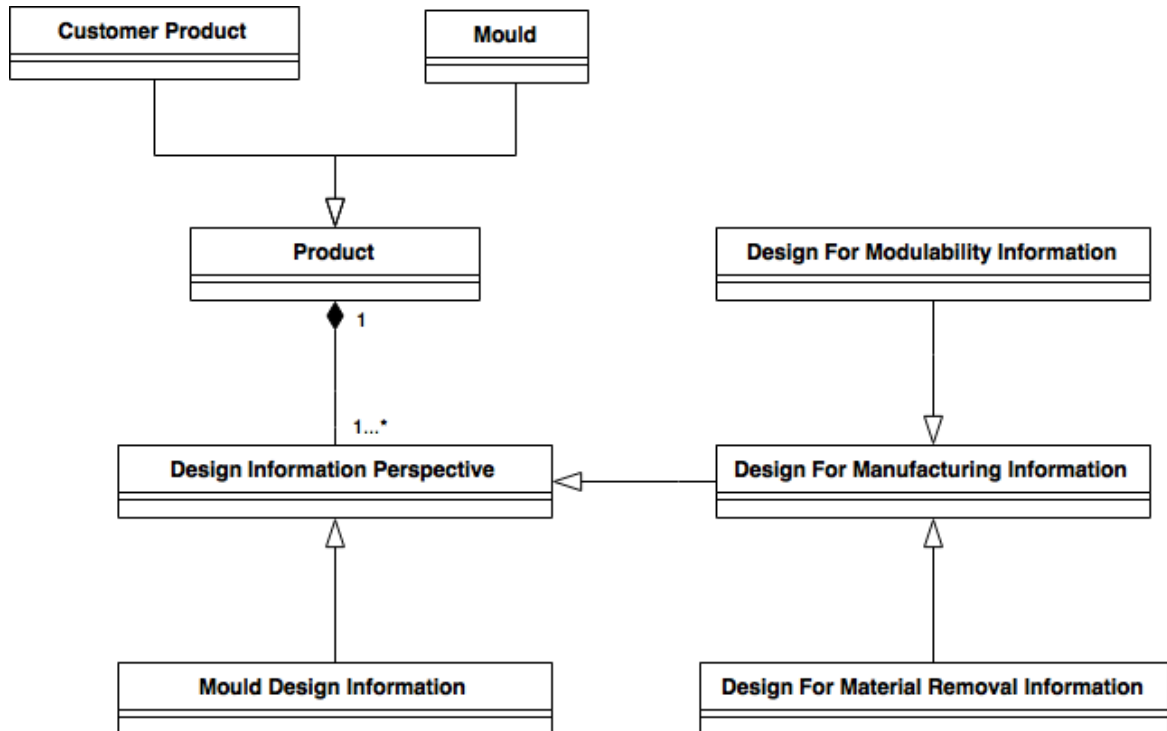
Customer Product

Mould

Product

1

1...*

Design For Modulability Information

Design Information Perspective

Design For Manufacturing Information

Mould Design Information

Design For Material Removal Information